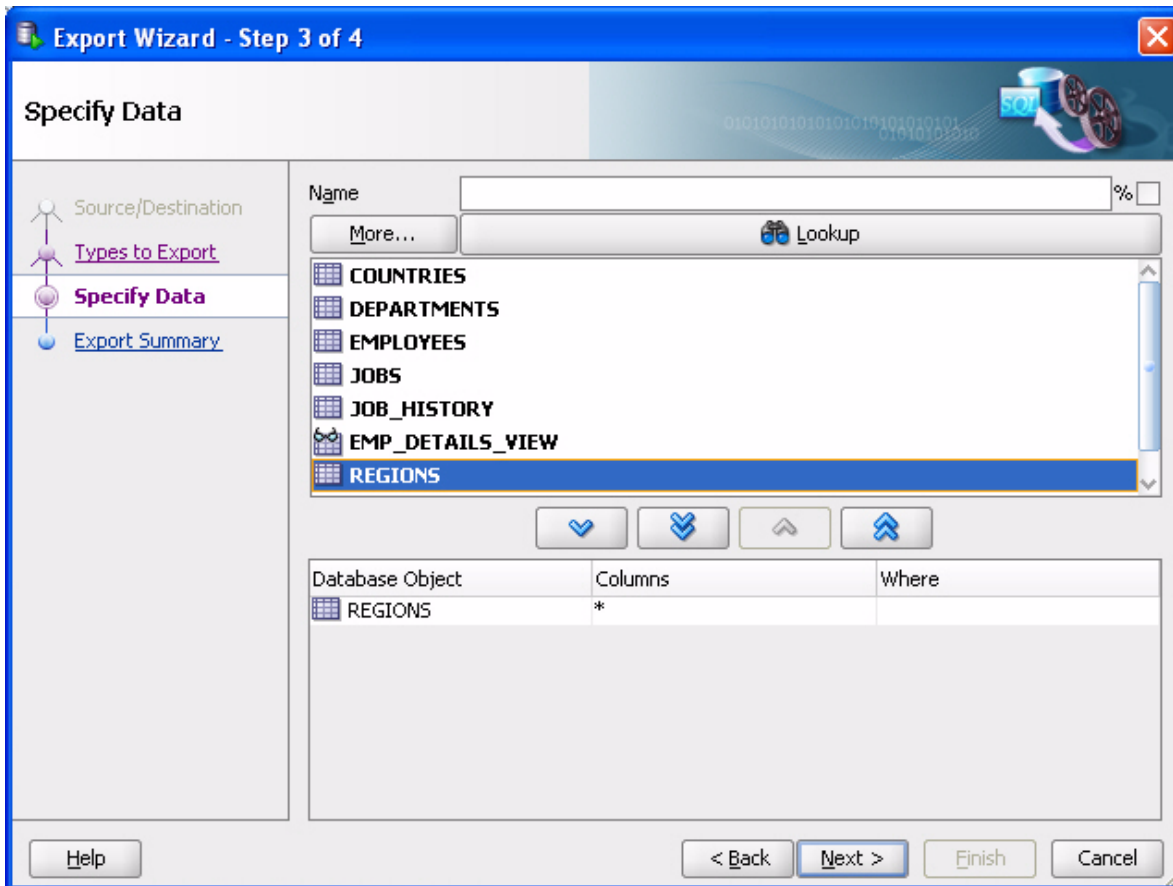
Export Wizard - Step 3 of 4

Specify Data

SQL

Source/Destination
Types to Export
Specify Data
Export Summary

Name %

More...

Lookup

COUNTRIES
DEPARTMENTS
EMPLOYEES
JOBS
JOB_HISTORY
EMP_DETAILS_VIEW
REGIONS

| Database Object | Columns | Where |
|---|---|---|
| REGIONS | * | |

Help

< Back

Next >

Finish

Cancel